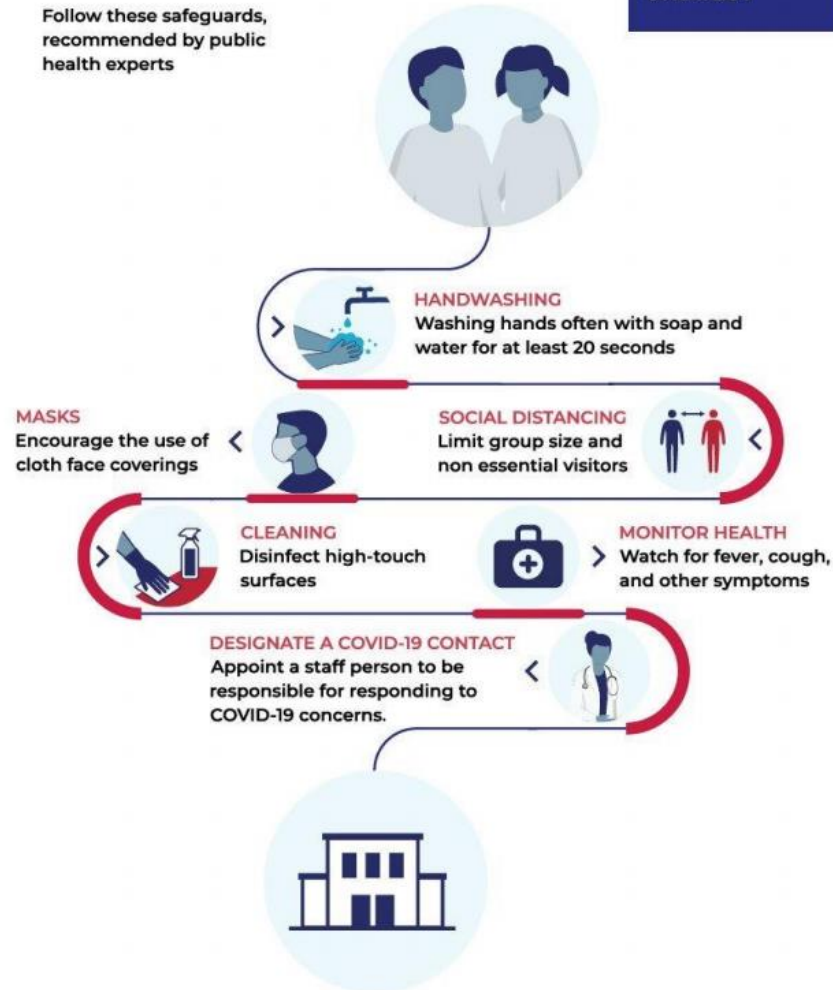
Follow these safeguards, recommended by public health experts

HANDWASHING
Washing hands often with soap and water for at least 20 seconds

MASKS
Encourage the use of cloth face coverings

SOCIAL DISTANCING
Limit group size and non essential visitors

CLEANING
Disinfect high-touch surfaces

MONITOR HEALTH
Watch for fever, cough, and other symptoms

DESIGNATE A COVID-19 CONTACT
Appoint a staff person to be responsible for responding to COVID-19 concerns.